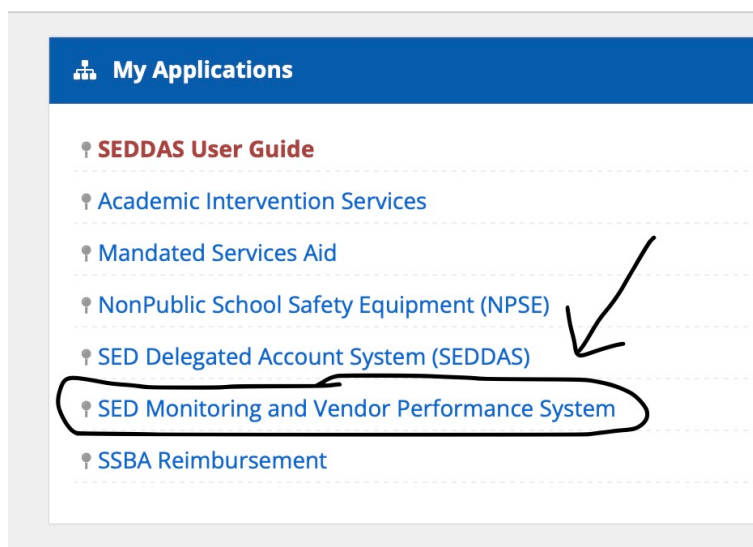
My Applications

SEDDAS User Guide

Academic Intervention Services

Mandated Services Aid

NonPublic School Safety Equipment (NPSE)

SED Delegated Account System (SEDDAS)

SED Monitoring and Vendor Performance System

SSBA Reimbursement